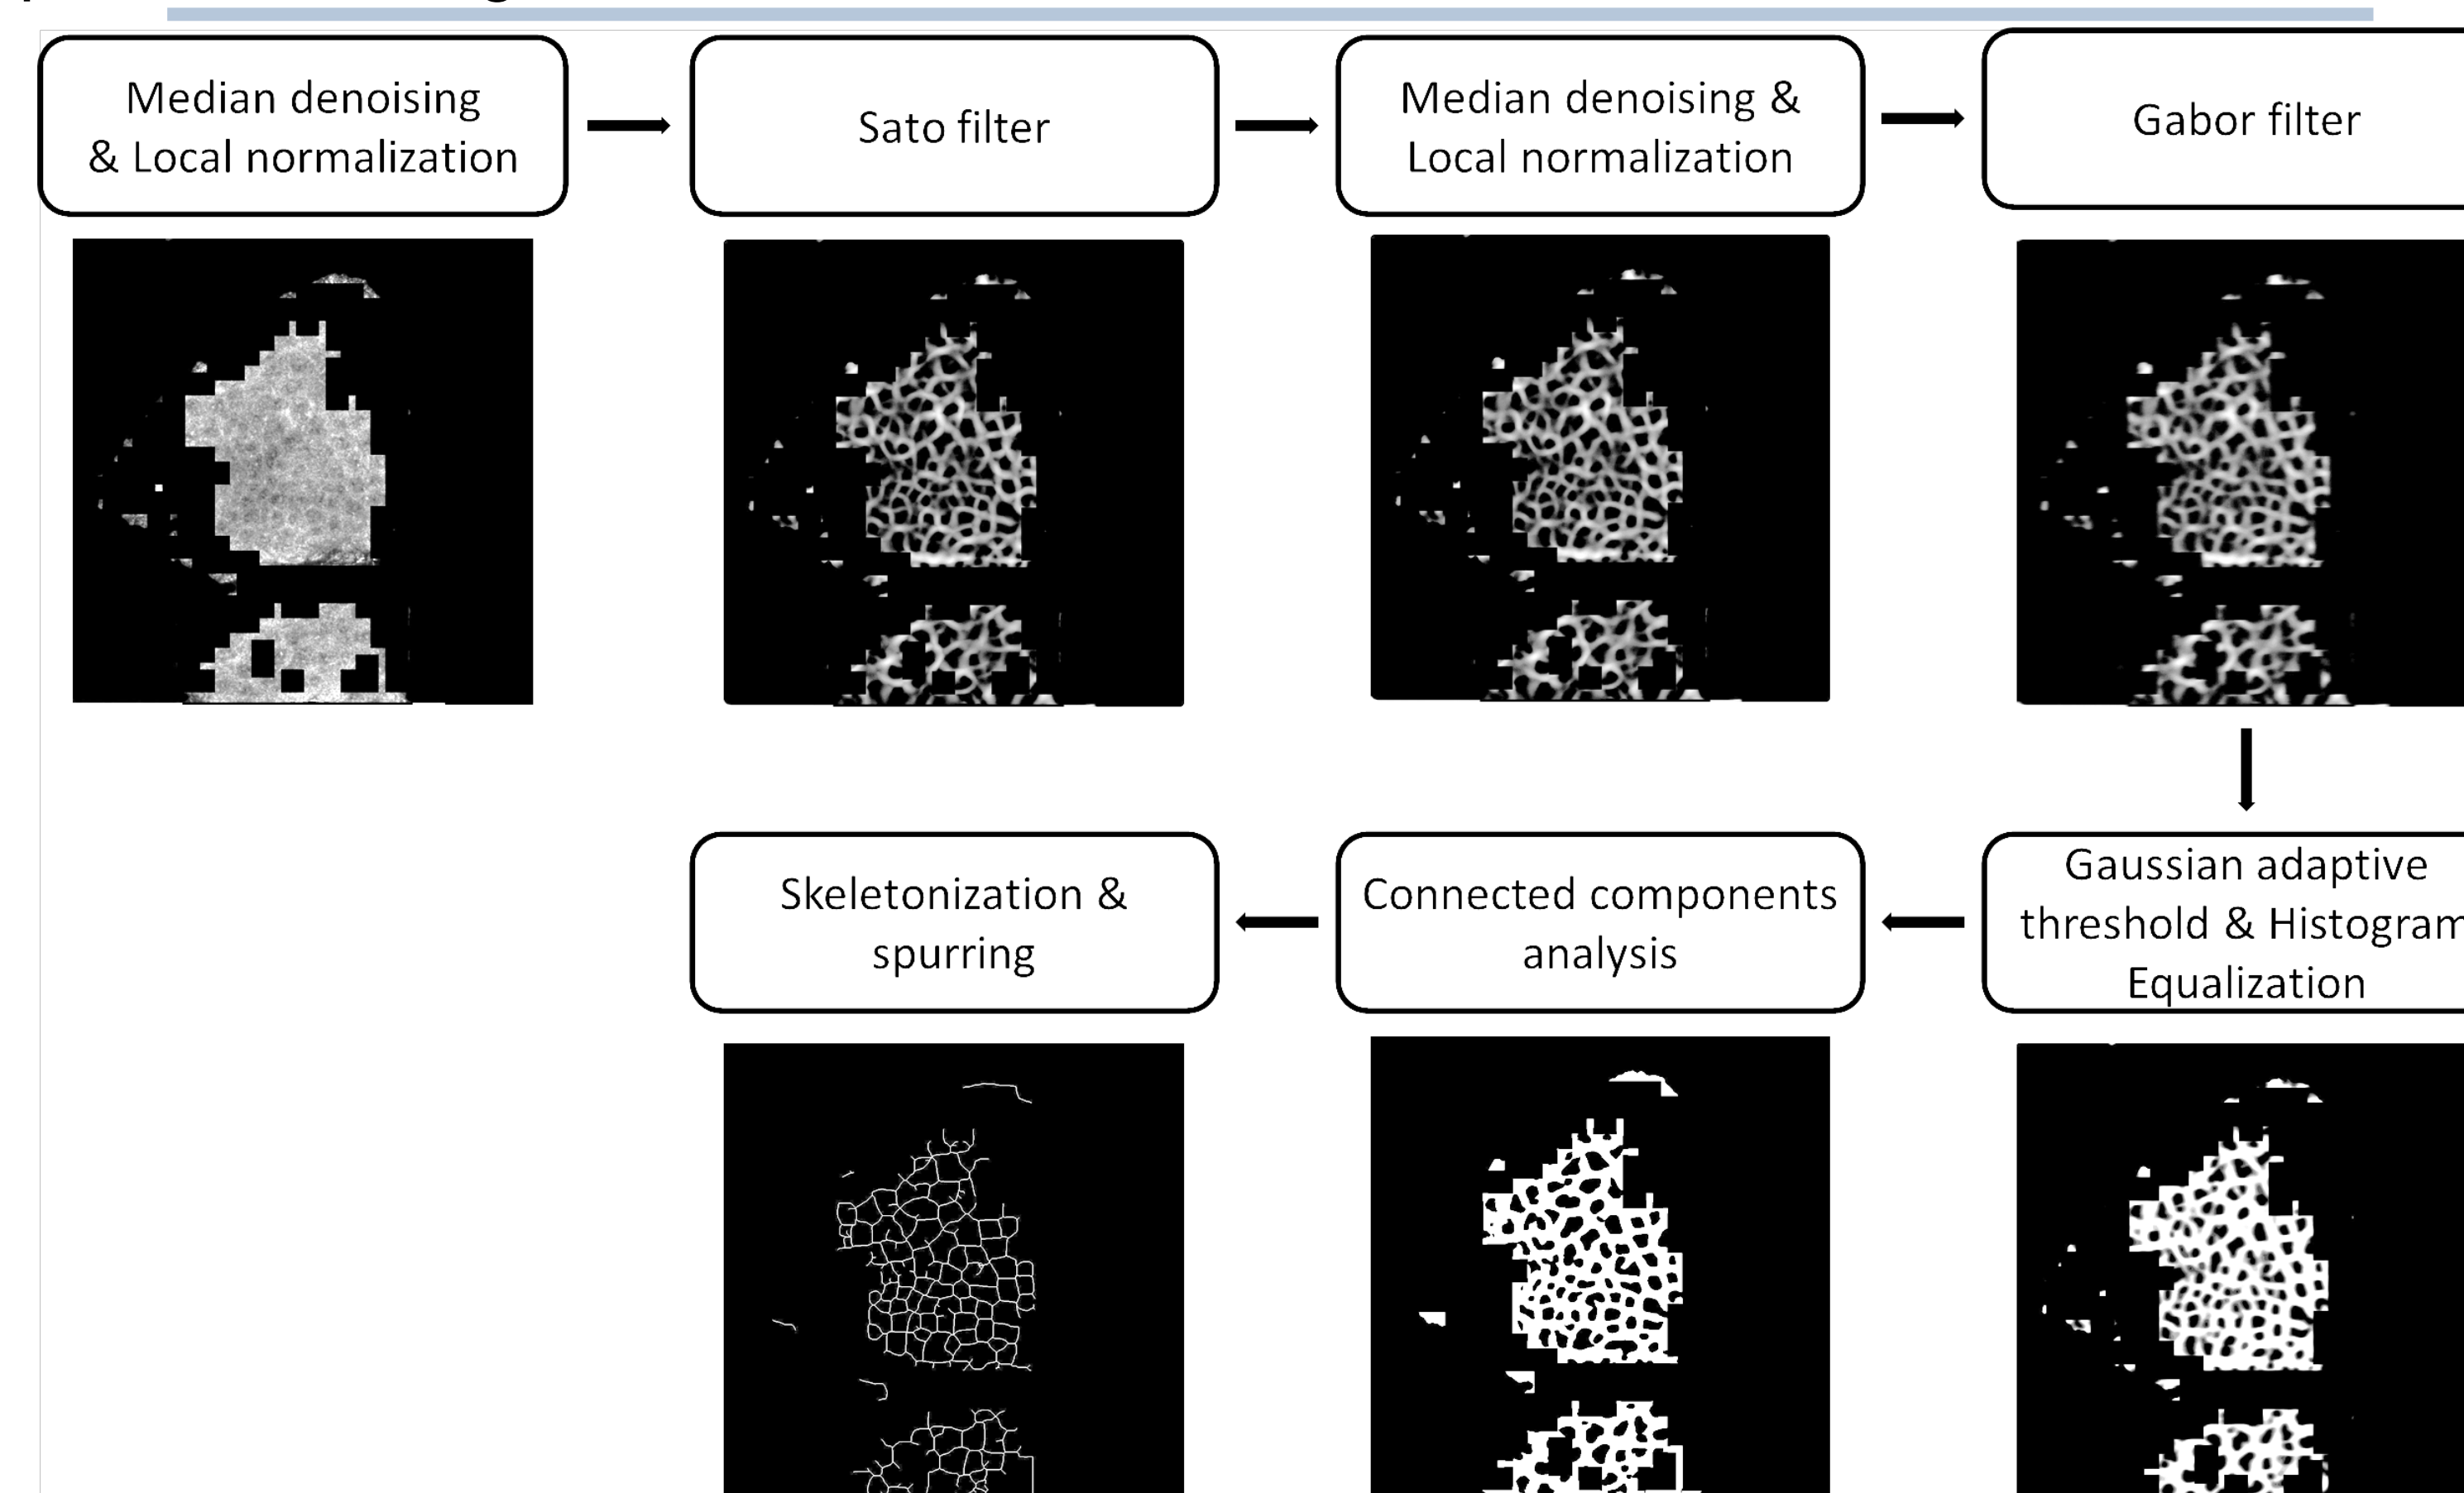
Median denoising & Local normalization

Sato filter

Median denoising & Local normalization

Gabor filter

Gaussian adaptive threshold & Histogram Equalization

Connected components analysis

Skeletonization & spurring